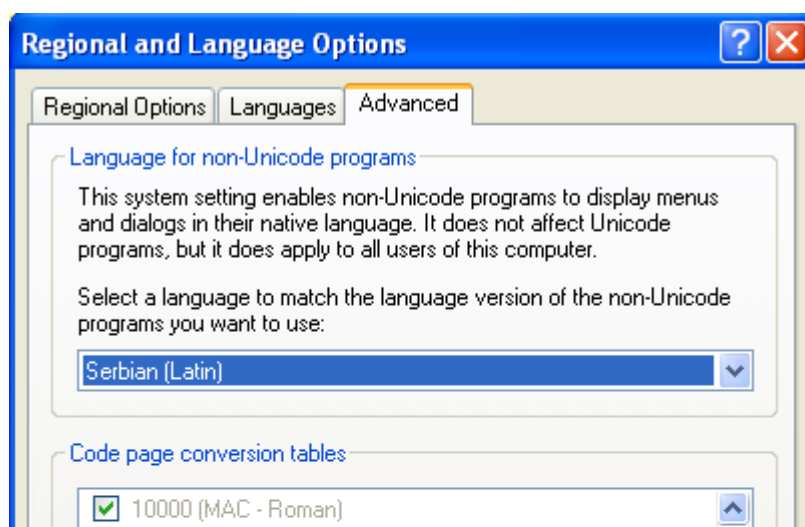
Regional and Language Options

?

Regional Options | Languages | Advanced

Language for non-Unicode programs

This system setting enables non-Unicode programs to display menus and dialogs in their native language. It does not affect Unicode programs, but it does apply to all users of this computer.

Select a language to match the language version of the non-Unicode programs you want to use:

Serbian (Latin)

Code page conversion tables

10000 (MAC - Roman)